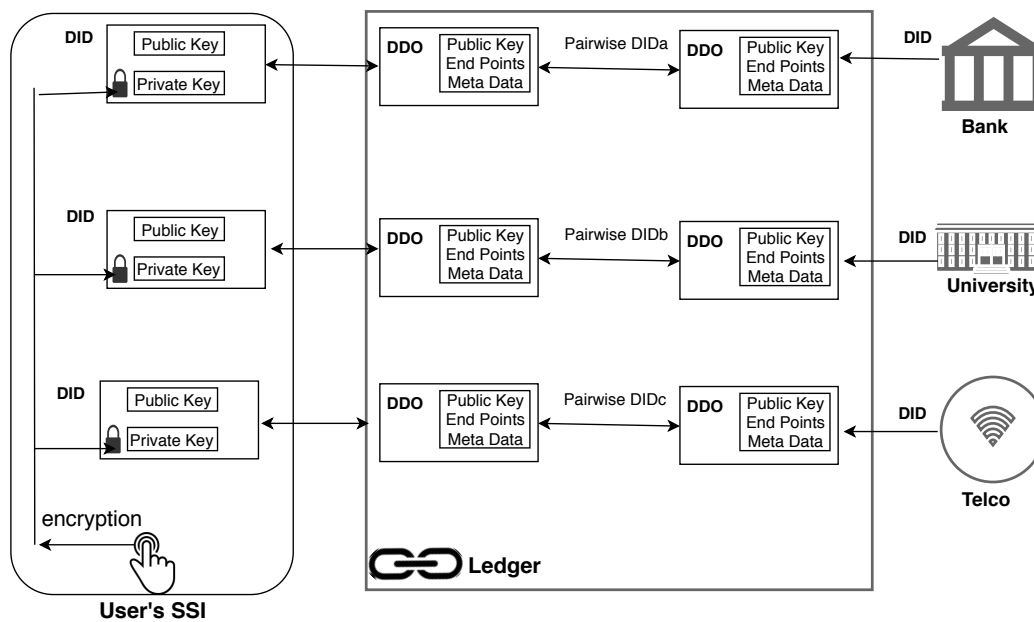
DID
Public Key
Private Key

DID
Public Key
Private Key

DID
Public Key
Private Key

encryption

User's SSI

DDO
Public Key
End Points
Meta Data

Pairwise DIDa

DDO
Public Key
End Points
Meta Data

DDO
Public Key
End Points
Meta Data

Pairwise DIDb

DDO
Public Key
End Points
Meta Data

DDO
Public Key
End Points
Meta Data

Pairwise DIDc

DDO
Public Key
End Points
Meta Data

Ledger

DID
Bank

DID
University

DID
Telco